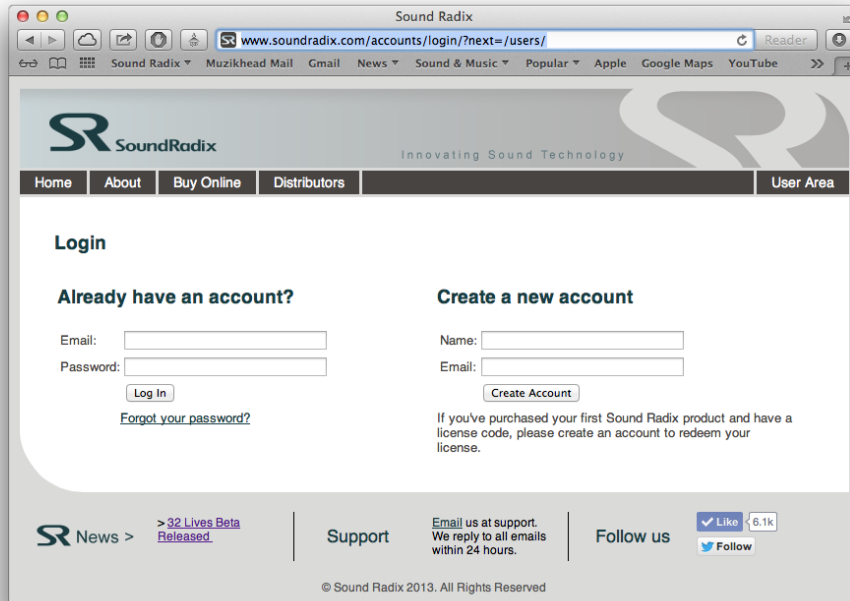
Sound Radix

www.soundradix.com/accounts/login/?next=/users/

Reader

Sound Radix ▾ Muzikhead Mail Gmail News ▾ Sound & Music ▾ Popular ▾ Apple Google Maps YouTube

SR SoundRadix

Innovating Sound Technology

Home About Buy Online Distributors User Area

Login

Already have an account?

Email:

Password:

Log In

Forgot your password?

Create a new account

Name:

Email:

Create Account

If you've purchased your first Sound Radix product and have a license code, please create an account to redeem your license.

SR News >

> 32 Lives Beta Released

Support

Email us at support. We reply to all emails within 24 hours.

Follow us

Like 6.1k

Follow

© Sound Radix 2013. All Rights Reserved